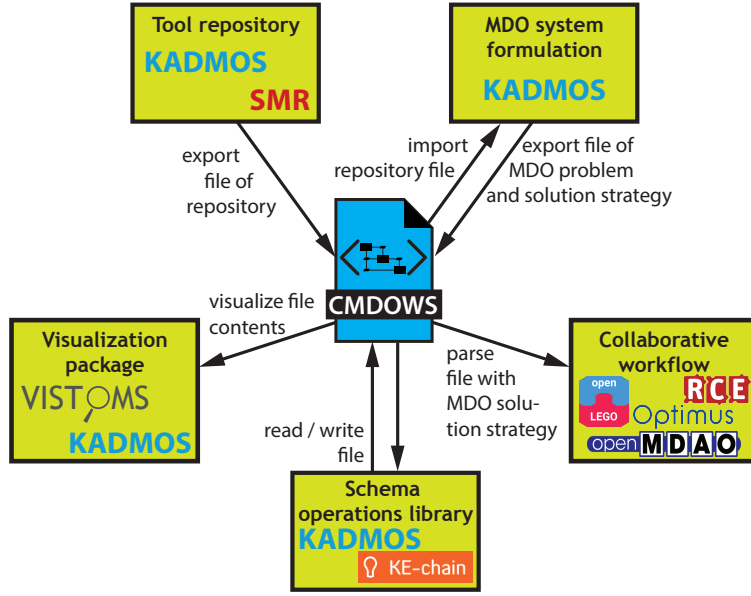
Tool repository
KADMOS
SMR

MDO system formulation
KADMOS

export file of repository

import repository file

export file of MDO problem and solution strategy

CMDOWS

visualize file contents

Visualization package
VISTOMS
KADMOS

parse file with MDO solution strategy

Collaborative workflow
open LEGO
RCE
Optimus
openMDAO

read / write file

Schema operations library
KADMOS
KE-chain